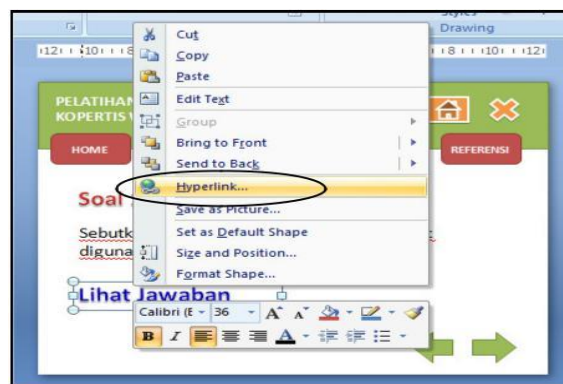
Styles
Drawing
12 10 8
8 10 12

Cut
Copy
Paste
Edit Text
Group
Bring to Front
Send to Back
Hyperlink...
Save as Picture...
Set as Default Shape
Size and Position...
Format Shape...

PELATIHAN
KOPERTIS
HOME
REFERENSI
Soal
Sebutk
diguna
Lihat Jawaban
Calibri (E 36 A A
B I